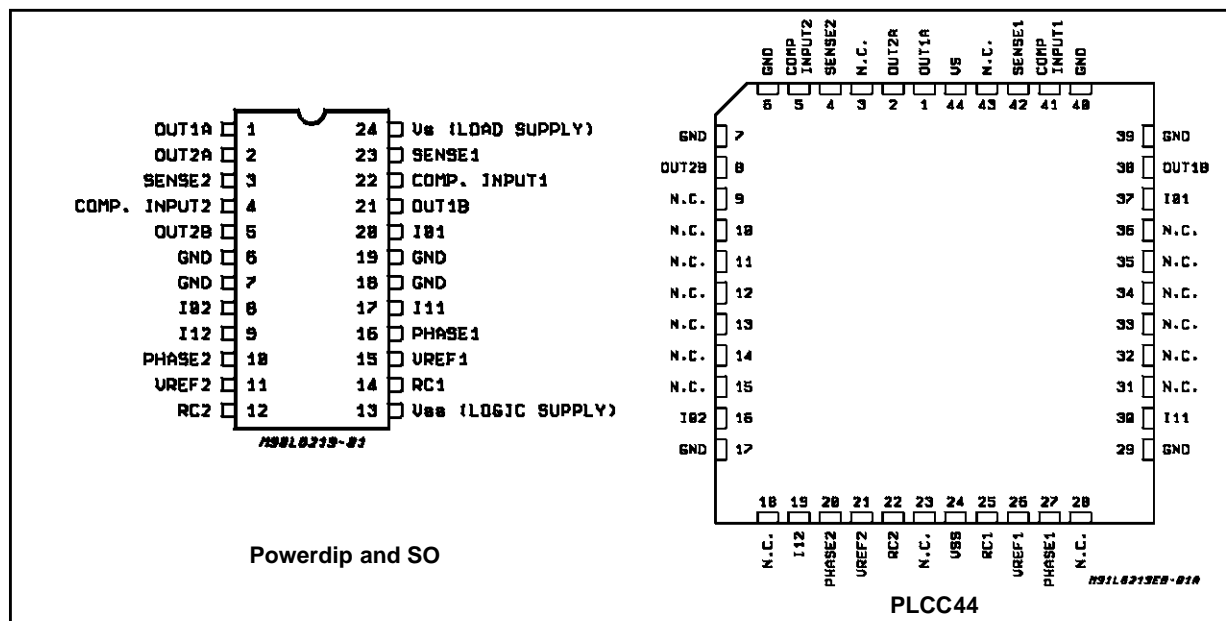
OUT1A 1
OUT2A 2
SENSE2 3
COMP. INPUT2 4
OUT2B 5
GND 6
GND 7
I02 8
I12 9
PHASE2 10
VREF2 11
RC2 12

24 Vs (LOAD SUPPLY)
23 SENSE1
22 COMP. INPUT1
21 OUT1B
20 I01
19 GND
18 GND
17 I11
16 PHASE1
15 VREF1
14 RC1
13 Vss (LOGIC SUPPLY)

M93L6219-01

Powerdip and SO

GND 6
COMP INPUT2 5
SENSE2 4
N.C. 3
OUT2A 2
OUT1A 1
VS 44
N.C. 43
SENSE1 42
COMP INPUT1 41
GND 40

GND 7
OUT2B 8
N.C. 9
N.C. 10
N.C. 11
N.C. 12
N.C. 13
N.C. 14
N.C. 15
I02 16
GND 17

39 GND
38 OUT1B
37 I01
36 N.C.
35 N.C.
34 N.C.
33 N.C.
32 N.C.
31 N.C.
30 I11
29 GND

18 N.C.
19 I12
20 PHASE2
21 VREF2
22 RC2
23 N.C.
24 VSS
25 RC1
26 VREF1
27 PHASE1
28 N.C.

M93L6219EB-01A

PLCC44